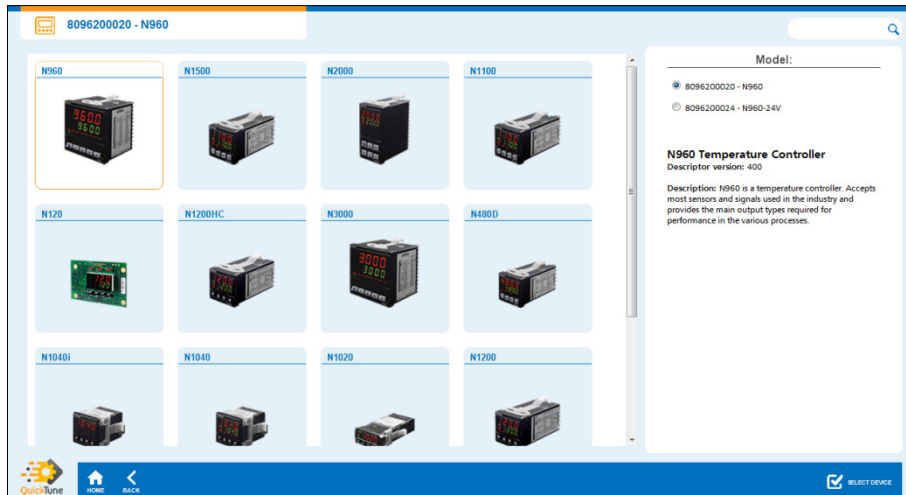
8096200020 - N960

N960

N1500

N2000

N1100

N120

N1200HC

N3000

N480D

N1040i

N1040

N1020

N1200

Model:

8096200020 - N960

8096200024 - N960-24V

N960 Temperature Controller
Descriptor version: 400

Description: N960 is a temperature controller. Accepts most sensors and signals used in the industry and provides the main output types required for performance in the various processes.

QuickTune

HOME

BACK

SELECT DEVICE